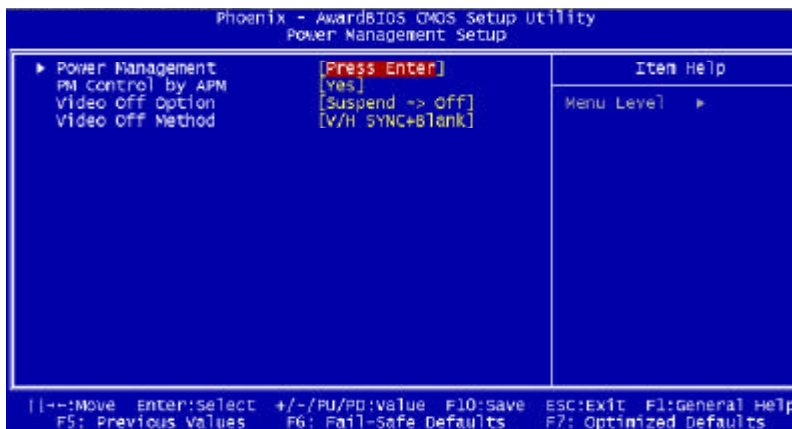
Phoenix - AwardBIOS CMOS Setup Utility
Power Management Setup

► Power Management [Press Enter]
PM Control by APM [Yes]
Video Off Option [Suspend -> Off]
Video Off Method [V/H SYNC+Blank]

Item Help

Menu Level ►

↑↓→←:Move Enter:Select +/-/PU/PD:Value F10:Save ESC:Exit F1:General Help
F5: Previous Values F6: Fail-Safe Defaults F7: Optimized Defaults